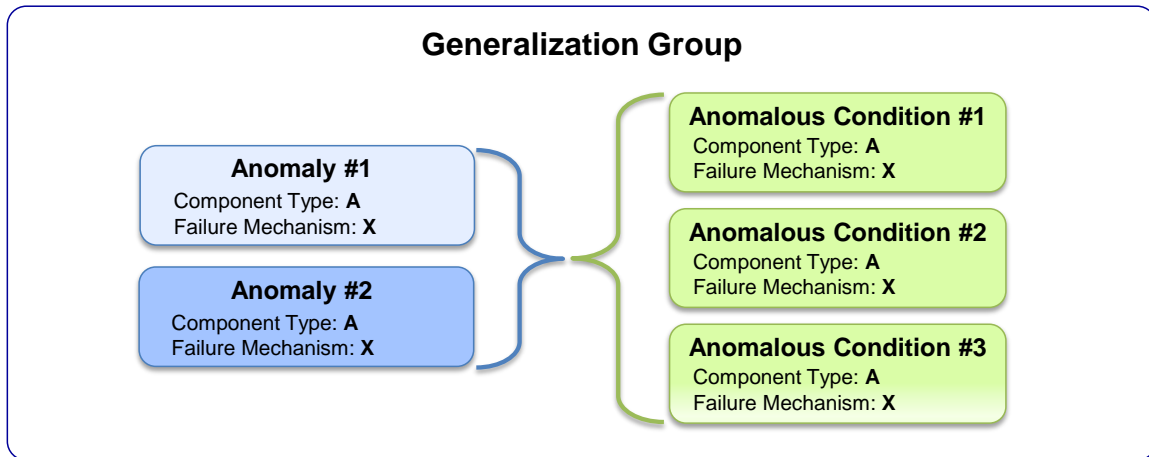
Generalization Group

Anomaly #1
Component Type: **A**
Failure Mechanism: **X**

Anomaly #2
Component Type: **A**
Failure Mechanism: **X**

Anomalous Condition #1
Component Type: **A**
Failure Mechanism: **X**

Anomalous Condition #2
Component Type: **A**
Failure Mechanism: **X**

Anomalous Condition #3
Component Type: **A**
Failure Mechanism: **X**